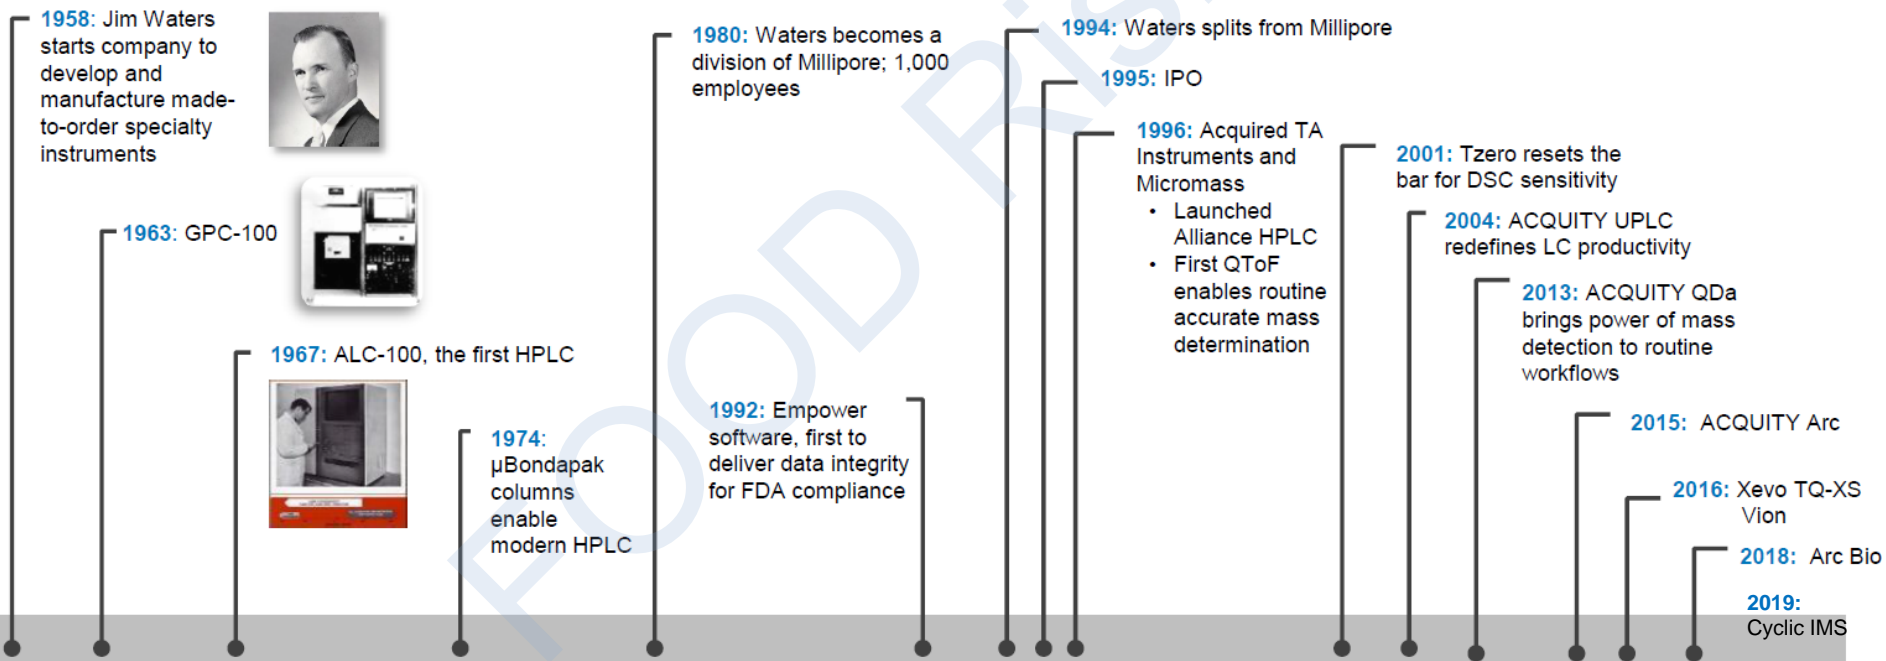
1958: Jim Waters starts company to develop and manufacture made-to-order specialty instruments

1963: GPC-100

1967: ALC-100, the first HPLC

1974: µBondapak columns enable modern HPLC

1980: Waters becomes a division of Millipore; 1,000 employees

1992: Empower software, first to deliver data integrity for FDA compliance

1994: Waters splits from Millipore

1995: IPO

1996: Acquired TA Instruments and Micromass
• Launched Alliance HPLC
• First QToF enables routine accurate mass determination

2001: Tzero resets the bar for DSC sensitivity

2004: ACQUITY UPLC redefines LC productivity

2013: ACQUITY QDa brings power of mass detection to routine workflows

2015: ACQUITY Arc

2016: Xevo TQ-XS Vion

2018: Arc Bio

2019: Cyclic IMS

FOOD RIS